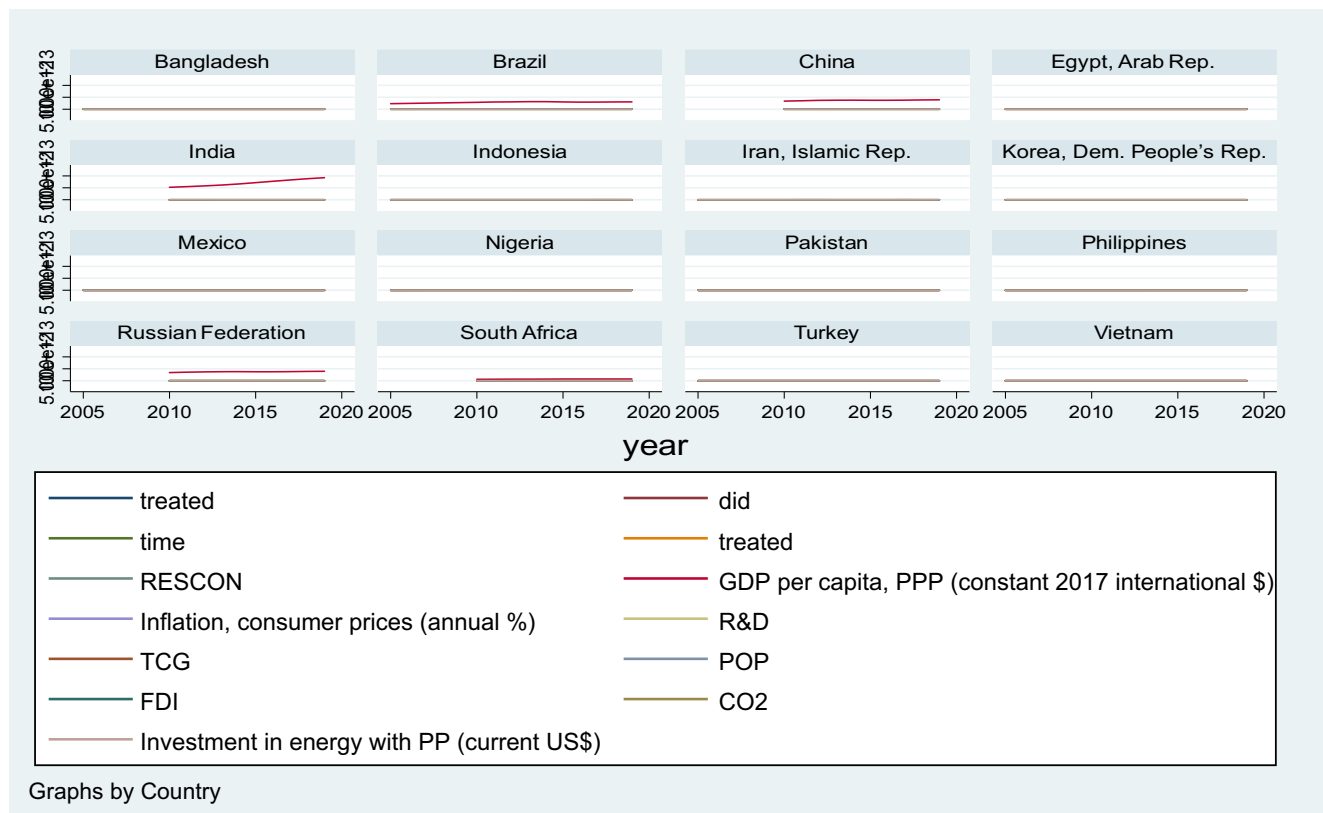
Bangladesh
Brazil
China
Egypt, Arab Rep.
India
Indonesia
Iran, Islamic Rep.
Korea, Dem. People's Rep.
Mexico
Nigeria
Pakistan
Philippines
Russian Federation
South Africa
Turkey
Vietnam

5.000e+13 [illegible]

2005 2010 2015 2020 2005 2010 2015 2020 2005 2010 2015 2020 2005 2010 2015 2020

year

treated
did
time
treated
RESCON
GDP per capita, PPP (constant 2017 international $)
Inflation, consumer prices (annual %)
R&D
TCG
POP
FDI
CO2
Investment in energy with PP (current US$)

Graphs by Country